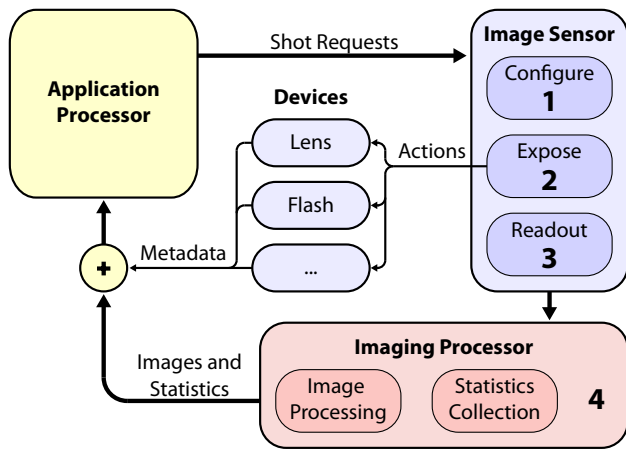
Application Processor

Shot Requests

Image Sensor

Configure
1

Expose
2

Readout
3

Devices

Lens

Flash

...

Actions

Metadata

+

Images and Statistics

Imaging Processor

Image Processing

Statistics Collection

4